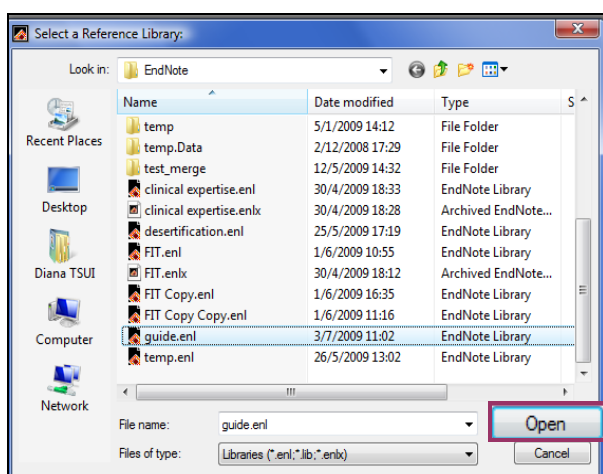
Select a Reference Library:

Look in: EndNote

Recent Places
Desktop
Diana TSUI
Computer
Network

| Name | Date modified | Type | S |
|---|---|---|---|
| temp | 5/1/2009 14:12 | File Folder | |
| temp.Data | 2/12/2008 17:29 | File Folder | |
| test_merge | 12/5/2009 14:32 | File Folder | |
| clinical expertise.enl | 30/4/2009 18:33 | EndNote Library | |
| clinical expertise.enlx | 30/4/2009 18:28 | Archived EndNote... | |
| desertification.enl | 25/5/2009 17:19 | EndNote Library | |
| FIT.enl | 1/6/2009 10:55 | EndNote Library | |
| FIT.enlx | 30/4/2009 18:12 | Archived EndNote... | |
| FIT Copy.enl | 1/6/2009 16:35 | EndNote Library | |
| FIT Copy Copy.enl | 1/6/2009 11:16 | EndNote Library | |
| guide.enl | 3/7/2009 11:02 | EndNote Library | |
| temp.enl | 26/5/2009 13:02 | EndNote Library | |

File name: guide.enl
Open
Files of type: Libraries (*.enl;*.lib;*.enlx)
Cancel